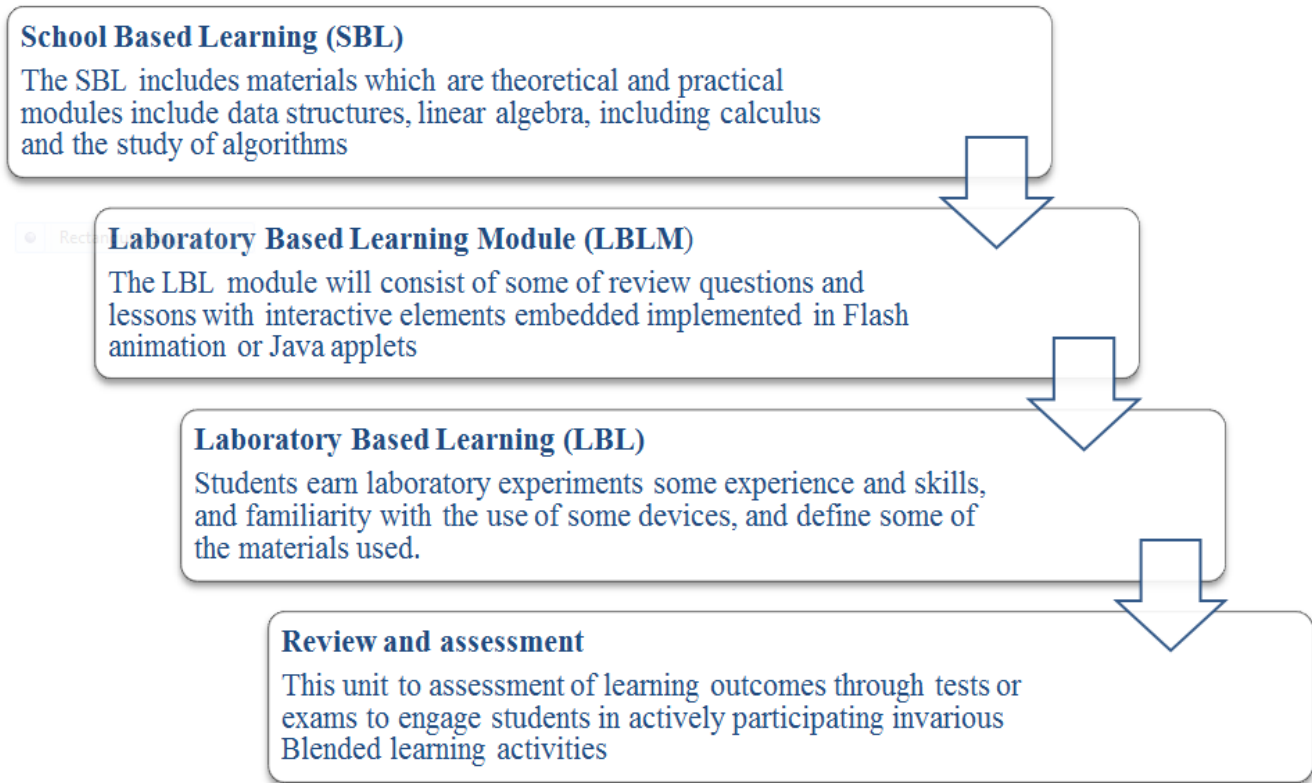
School Based Learning (SBL)
The SBL includes materials which are theoretical and practical modules include data structures, linear algebra, including calculus and the study of algorithms

Rect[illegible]

Laboratory Based Learning Module (LBLM)
The LBL module will consist of some of review questions and lessons with interactive elements embedded implemented in Flash animation or Java applets

Laboratory Based Learning (LBL)
Students earn laboratory experiments some experience and skills, and familiarity with the use of some devices, and define some of the materials used.

Review and assessment
This unit to assessment of learning outcomes through tests or exams to engage students in actively participating invarious Blended learning activities